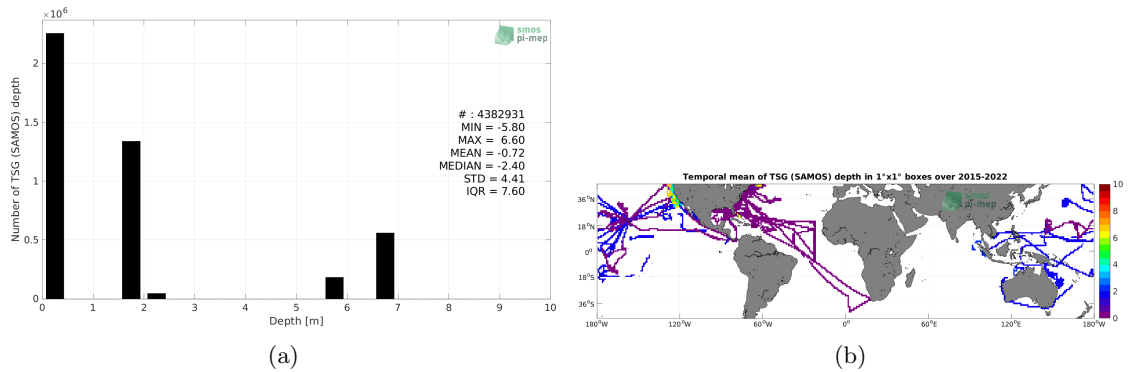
$\times 10^6$

smos
pi-mep

Number of TSG (SAMOS) depth

2
1.5
1
0.5
0

0 1 2 3 4 5 6 7 8 9 10
Depth [m]

# : 4382931
MIN = -5.80
MAX = 6.60
MEAN = -0.72
MEDIAN = -2.40
STD = 4.41
IQR = 7.60

(a)

Temporal mean of TSG (SAMOS) depth in 1°x1° boxes over 2015-2022

smos
pi-mep

36°N
18°N
0°
18°S
36°S

180°W 120°W 60°W 0° 60°E 120°E 180°W

10
8
6
4
2
0

(b)